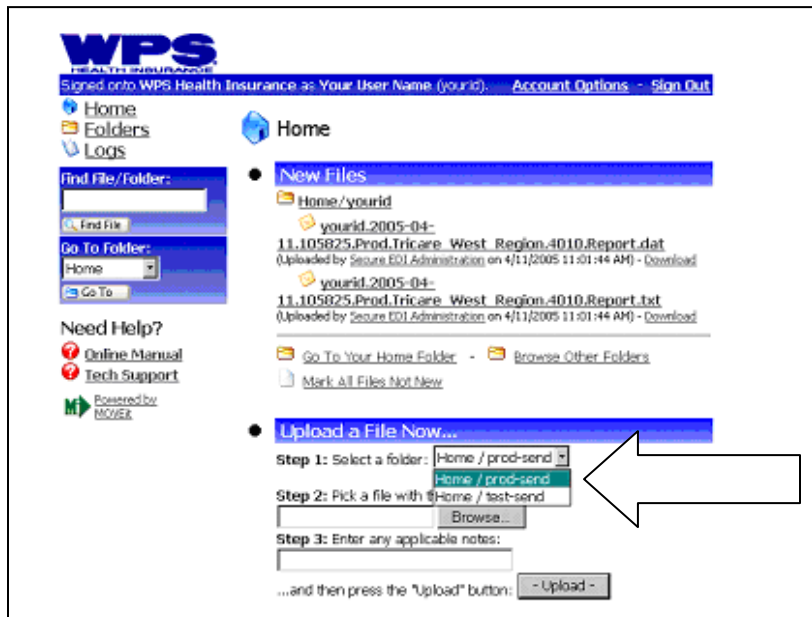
WPS
HEALTH INSURANCE

Signed onto WPS Health Insurance as Your User Name (yourid). Account Options - Sign Out

Home
Folders
Logs

Find File/Folder:
Find File

Go To Folder:
Home
Go To

Need Help?
Online Manual
Tech Support

Powered by MOVEit

Home

New Files

Home/yourid

yourid.2005-04-11.105825.Prod.Tricare_West_Region.4010.Report.dat
(Uploaded by Secure EDI Administration on 4/11/2005 11:01:44 AM) - Download

yourid.2005-04-11.105825.Prod.Tricare_West_Region.4010.Report.txt
(Uploaded by Secure EDI Administration on 4/11/2005 11:01:44 AM) - Download

Go To Your Home Folder - Browse Other Folders

Mark All Files Not New

Upload a File Now...

Step 1: Select a folder: Home / prod-send
Home / prod-send
Home / test-send

Step 2: Pick a file with t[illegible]
Browse...

Step 3: Enter any applicable notes:

...and then press the "Upload" button: - Upload -